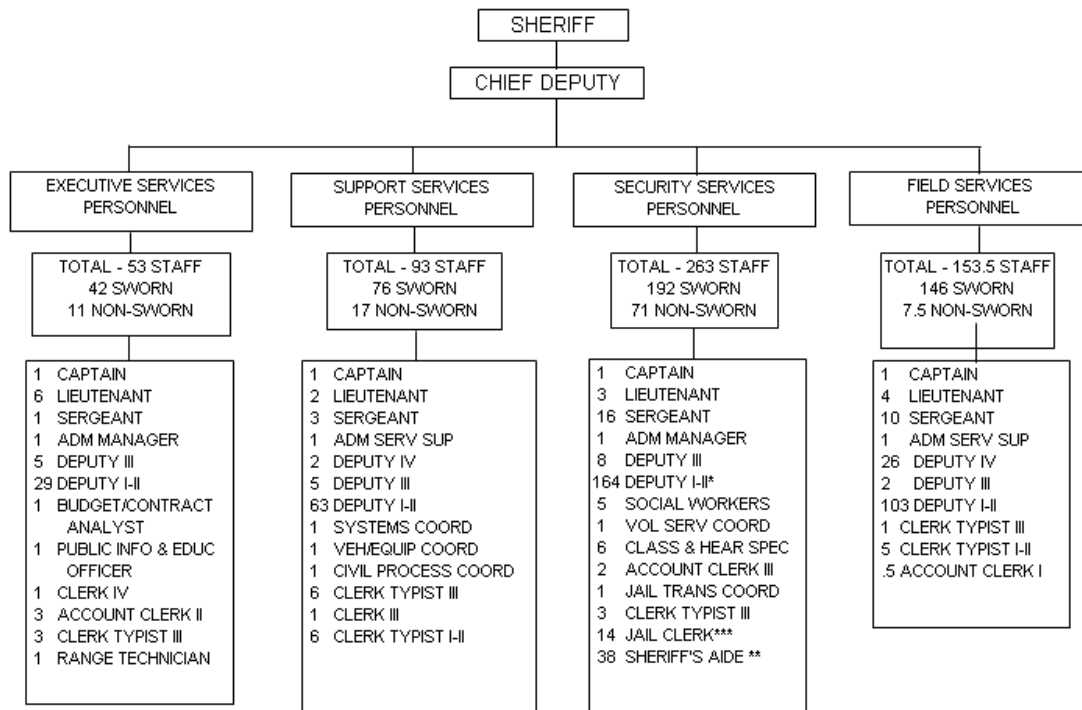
SHERIFF

CHIEF DEPUTY

EXECUTIVE SERVICES PERSONNEL

TOTAL - 53 STAFF
42 SWORN
11 NON-SWORN

1 CAPTAIN
6 LIEUTENANT
1 SERGEANT
1 ADM MANAGER
5 DEPUTY III
29 DEPUTY I-II
1 BUDGET/CONTRACT ANALYST
1 PUBLIC INFO & EDUC OFFICER
1 CLERK IV
3 ACCOUNT CLERK II
3 CLERK TYPIST III
1 RANGE TECHNICIAN

SUPPORT SERVICES PERSONNEL

TOTAL - 93 STAFF
76 SWORN
17 NON-SWORN

1 CAPTAIN
2 LIEUTENANT
3 SERGEANT
1 ADM SERV SUP
2 DEPUTY IV
5 DEPUTY III
63 DEPUTY I-II
1 SYSTEMS COORD
1 VEH/EQUIP COORD
1 CIVIL PROCESS COORD
6 CLERK TYPIST III
1 CLERK III
6 CLERK TYPIST I-II

SECURITY SERVICES PERSONNEL

TOTAL - 263 STAFF
192 SWORN
71 NON-SWORN

1 CAPTAIN
3 LIEUTENANT
16 SERGEANT
1 ADM MANAGER
8 DEPUTY III
164 DEPUTY I-II*
5 SOCIAL WORKERS
1 VOL SERV COORD
6 CLASS & HEAR SPEC
2 ACCOUNT CLERK III
1 JAIL TRANS COORD
3 CLERK TYPIST III
14 JAIL CLERK***
38 SHERIFF'S AIDE **

FIELD SERVICES PERSONNEL

TOTAL - 153.5 STAFF
146 SWORN
7.5 NON-SWORN

1 CAPTAIN
4 LIEUTENANT
10 SERGEANT
1 ADM SERV SUP
26 DEPUTY IV
2 DEPUTY III
103 DEPUTY I-II
1 CLERK TYPIST III
5 CLERK TYPIST I-II
.5 ACCOUNT CLERK I